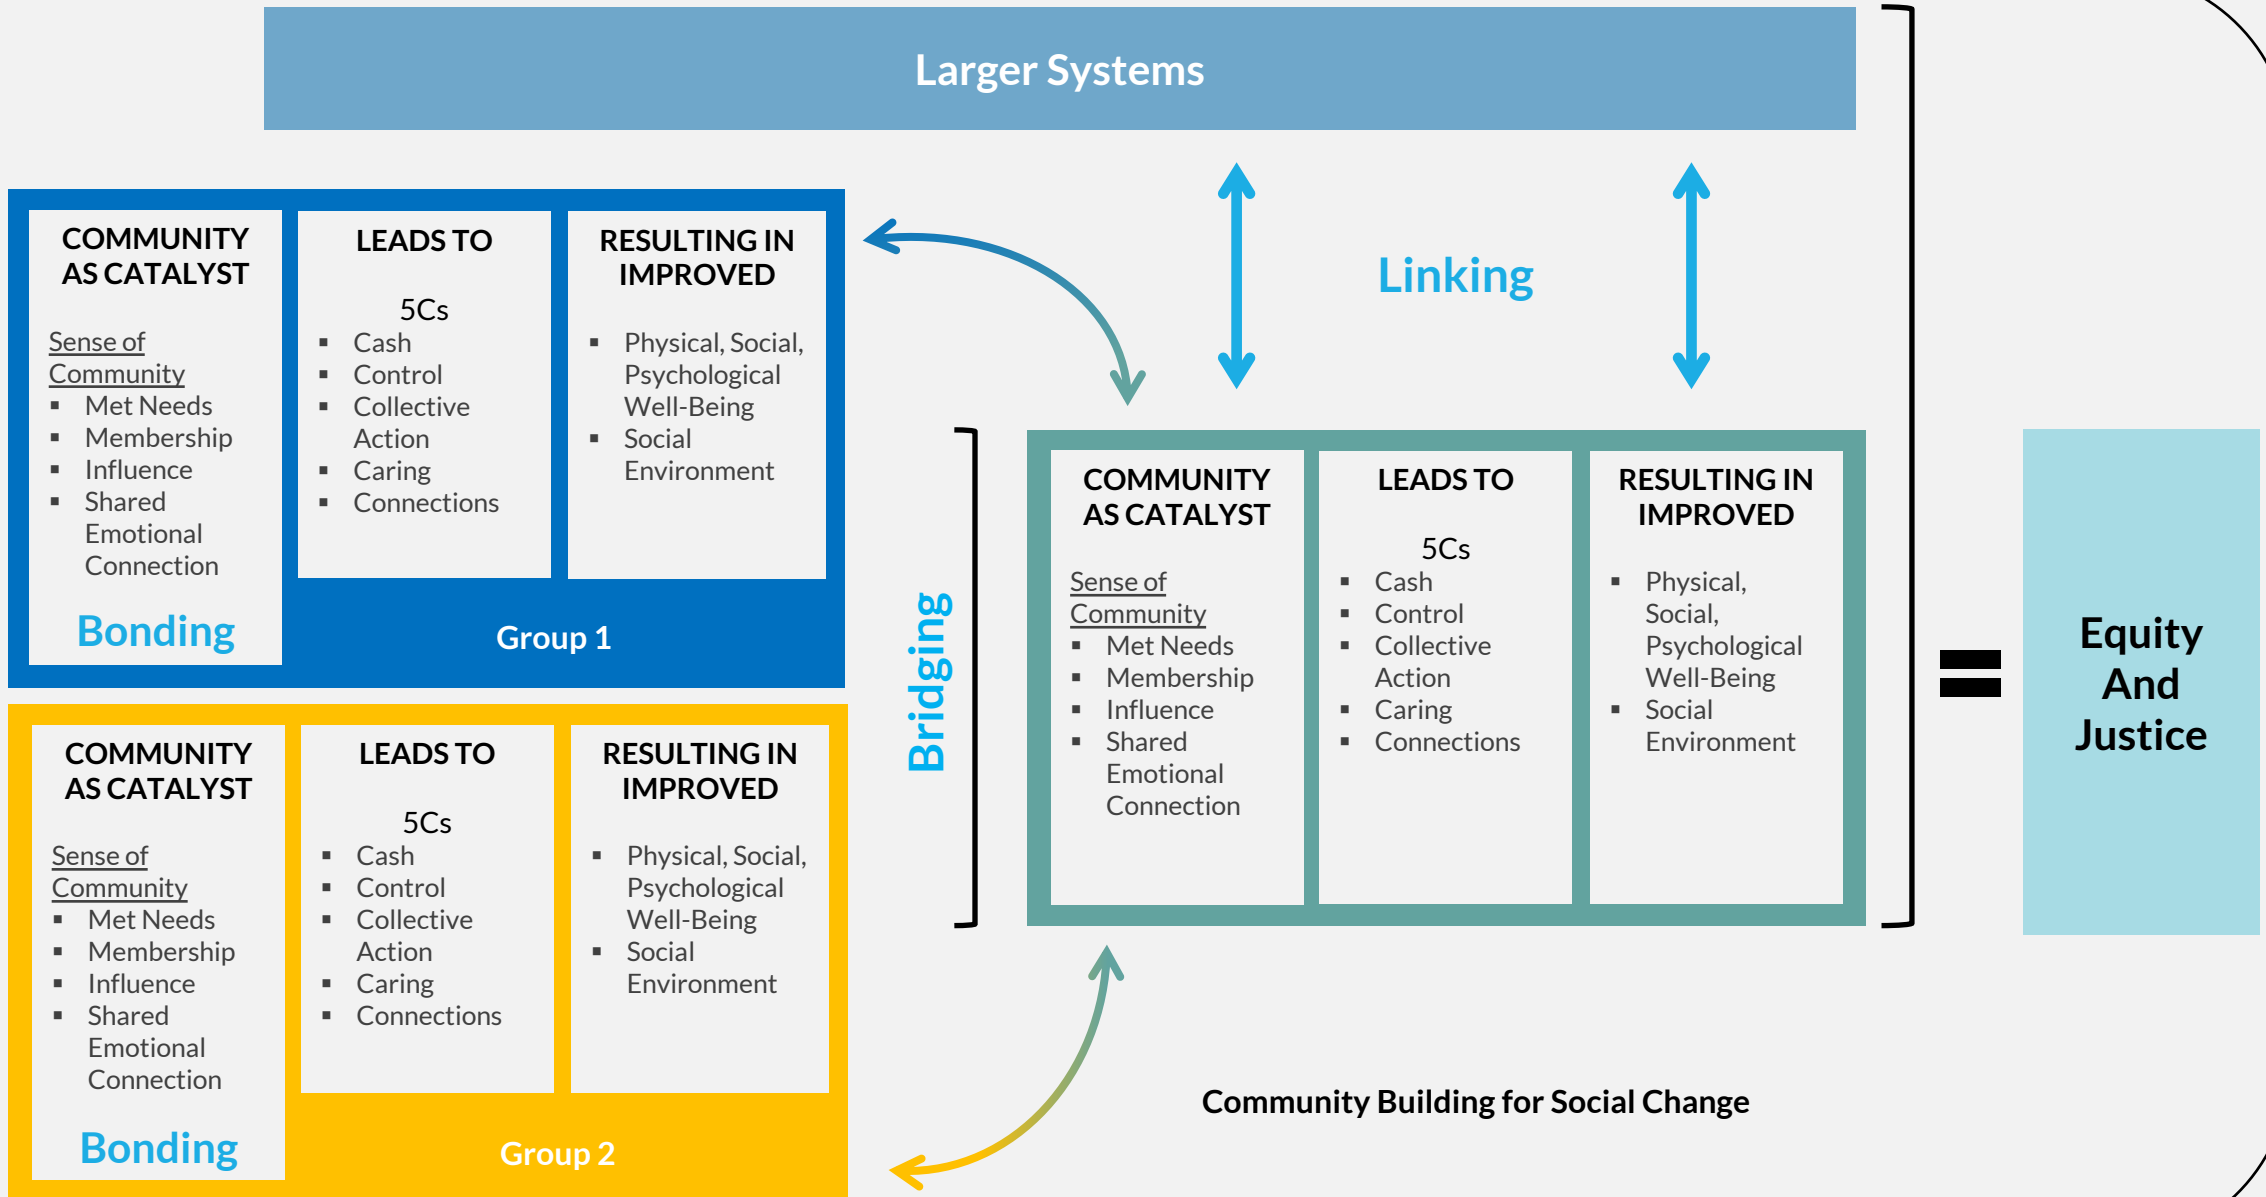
Larger Systems

Linking

COMMUNITY AS CATALYST

Sense of Community
- Met Needs
- Membership
- Influence
- Shared Emotional Connection

Bonding

LEADS TO

5Cs
- Cash
- Control
- Collective Action
- Caring
- Connections

RESULTING IN IMPROVED

- Physical, Social, Psychological Well-Being
- Social Environment

Group 1

COMMUNITY AS CATALYST

Sense of Community
- Met Needs
- Membership
- Influence
- Shared Emotional Connection

Bonding

LEADS TO

5Cs
- Cash
- Control
- Collective Action
- Caring
- Connections

RESULTING IN IMPROVED

- Physical, Social, Psychological Well-Being
- Social Environment

Group 2

Bridging

COMMUNITY AS CATALYST

Sense of Community
- Met Needs
- Membership
- Influence
- Shared Emotional Connection

LEADS TO

5Cs
- Cash
- Control
- Collective Action
- Caring
- Connections

RESULTING IN IMPROVED

- Physical, Social, Psychological Well-Being
- Social Environment

=

Equity And Justice

Community Building for Social Change